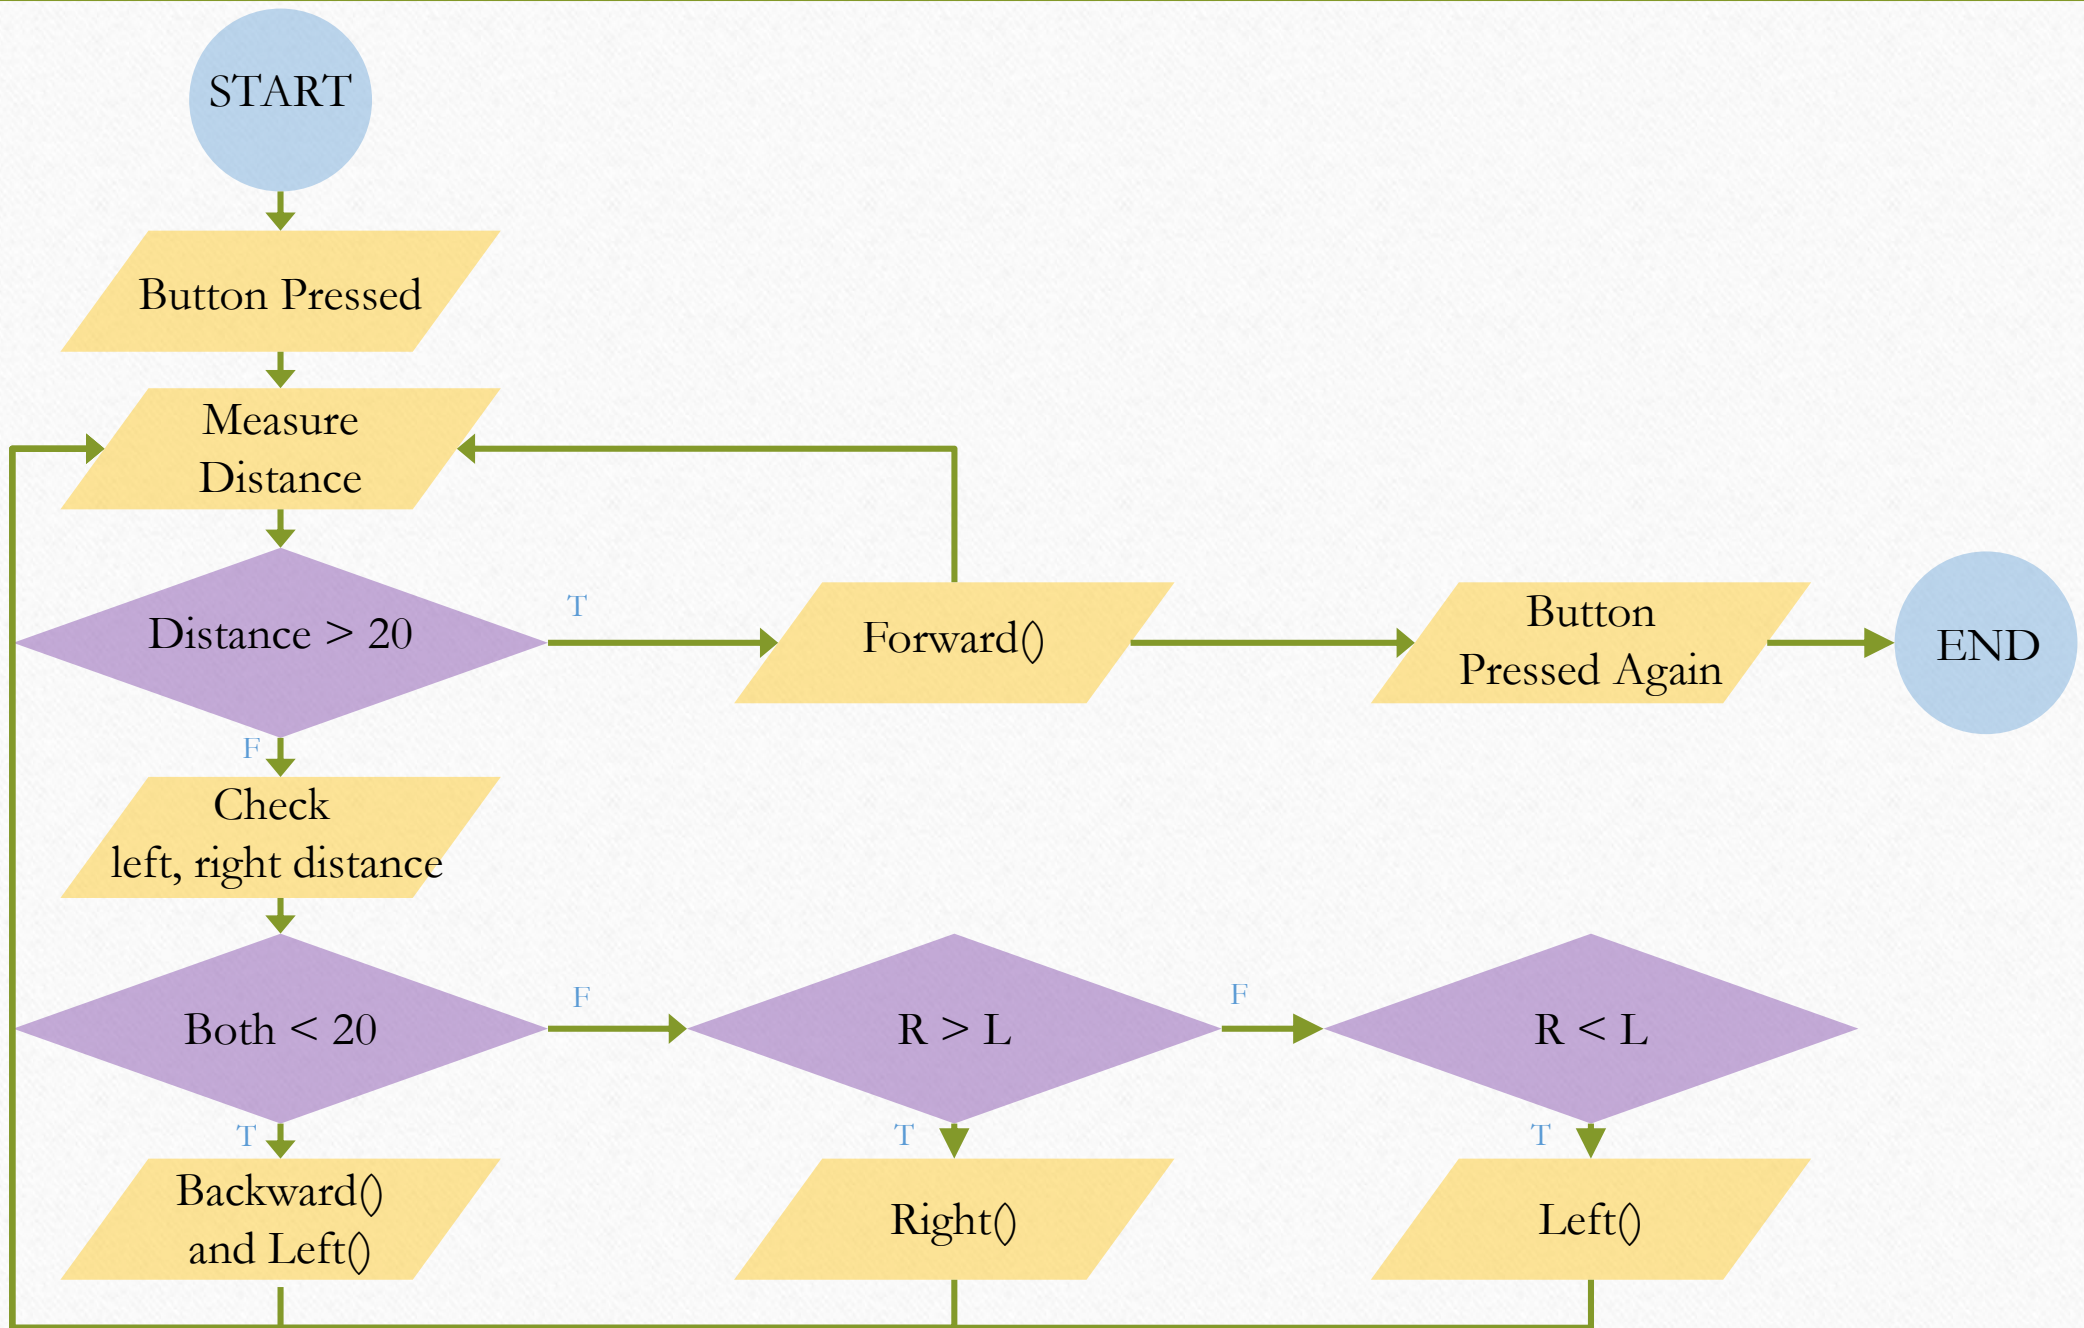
START

Button Pressed

Measure Distance

Distance > 20

T

Forward()

Button Pressed Again

END

F

Check left, right distance

Both < 20

F

R > L

F

R < L

T

Backward() and Left()

T

Right()

T

Left()